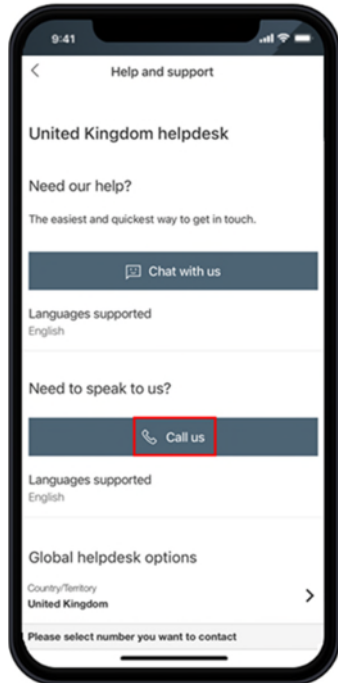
9:41

Help and support

United Kingdom helpdesk

Need our help?

The easiest and quickest way to get in touch.

Chat with us

Languages supported
English

Need to speak to us?

Call us

Languages supported
English

Global helpdesk options

Country/Territory
United Kingdom

Please select number you want to contact